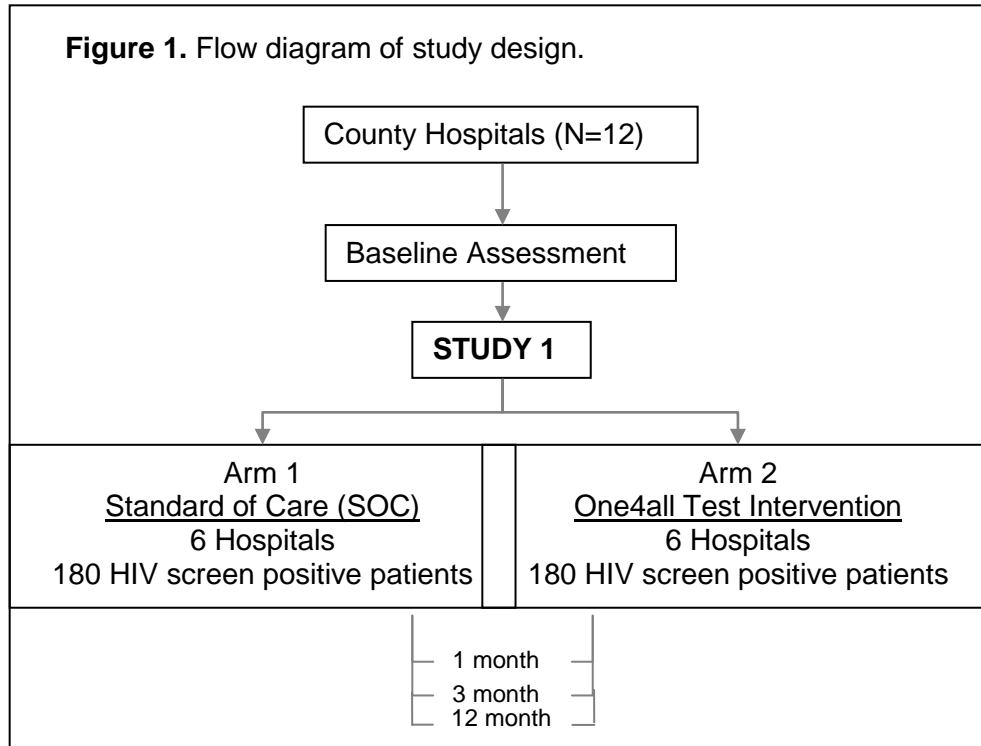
**Figure 1.** Flow diagram of study design.

County Hospitals (N=12)

Baseline Assessment

**STUDY 1**

Arm 1
Standard of Care (SOC)
6 Hospitals
180 HIV screen positive patients

Arm 2
One4all Test Intervention
6 Hospitals
180 HIV screen positive patients

1 month
3 month
12 month